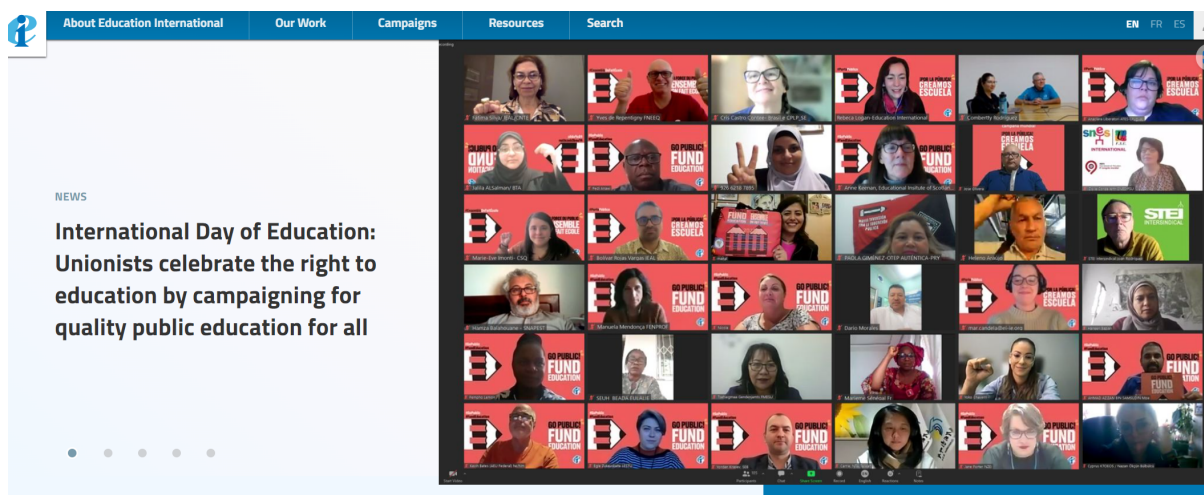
About Education International
Our Work
Campaigns
Resources
Search
EN FR ES

NEWS

International Day of Education: Unionists celebrate the right to education by campaigning for quality public education for all

GO PUBLIC! FUND EDUCATION

¡POR LO PÚBLICO! CREAMOS ESCUELA

STEI INTERSINDICAL

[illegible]